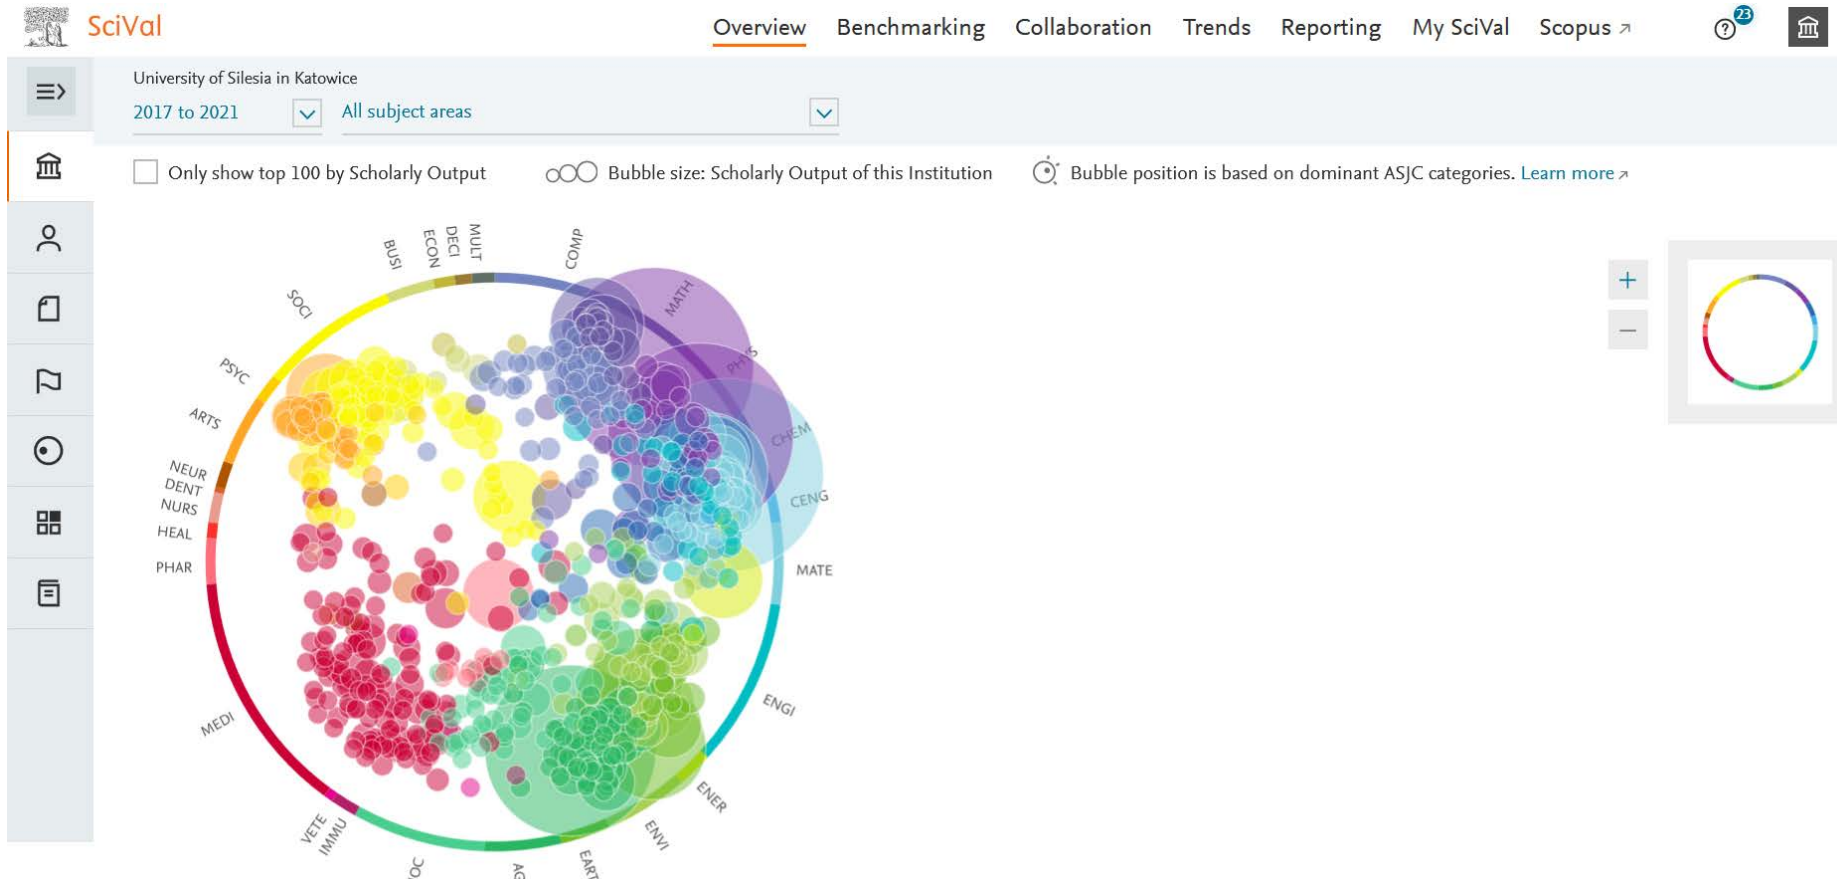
SciVal

Overview Benchmarking Collaboration Trends Reporting My SciVal Scopus ↗

23

University of Silesia in Katowice

2017 to 2021

All subject areas

Only show top 100 by Scholarly Output

Bubble size: Scholarly Output of this Institution

Bubble position is based on dominant ASJC categories. Learn more ↗

BUSI ECON DECI MULT COMP MATH PHYS CHEM CENG MATE ENGI ENER ENVI EART AG OC IMMU VETE MEDI PHAR HEAL NURS DENT NEUR ARTS PSYC SOCI

+

−